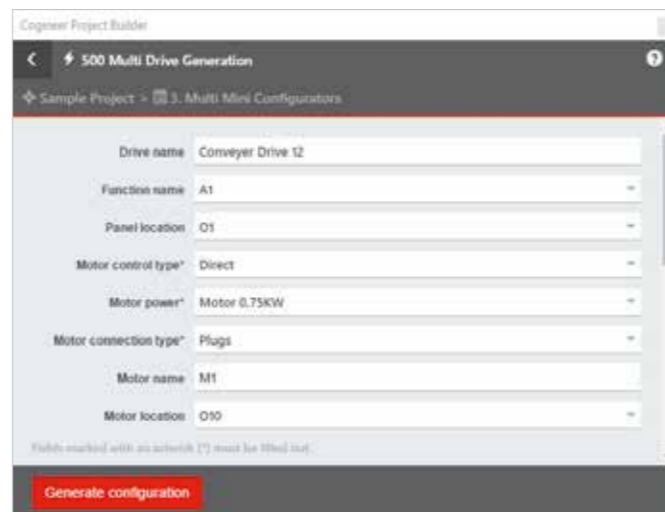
Cogneer Project Builder

500 Multi Drive Generation

Sample Project > 3. Multi Mini Configurators

Drive name Conveyer Drive 12

Function name A1

Panel location O1

Motor control type* Direct

Motor power* Motor 0.75KW

Motor connection type* Plugs

Motor name M1

Motor location O10

Fields marked with an asterisk (*) must be filled out.

Generate configuration